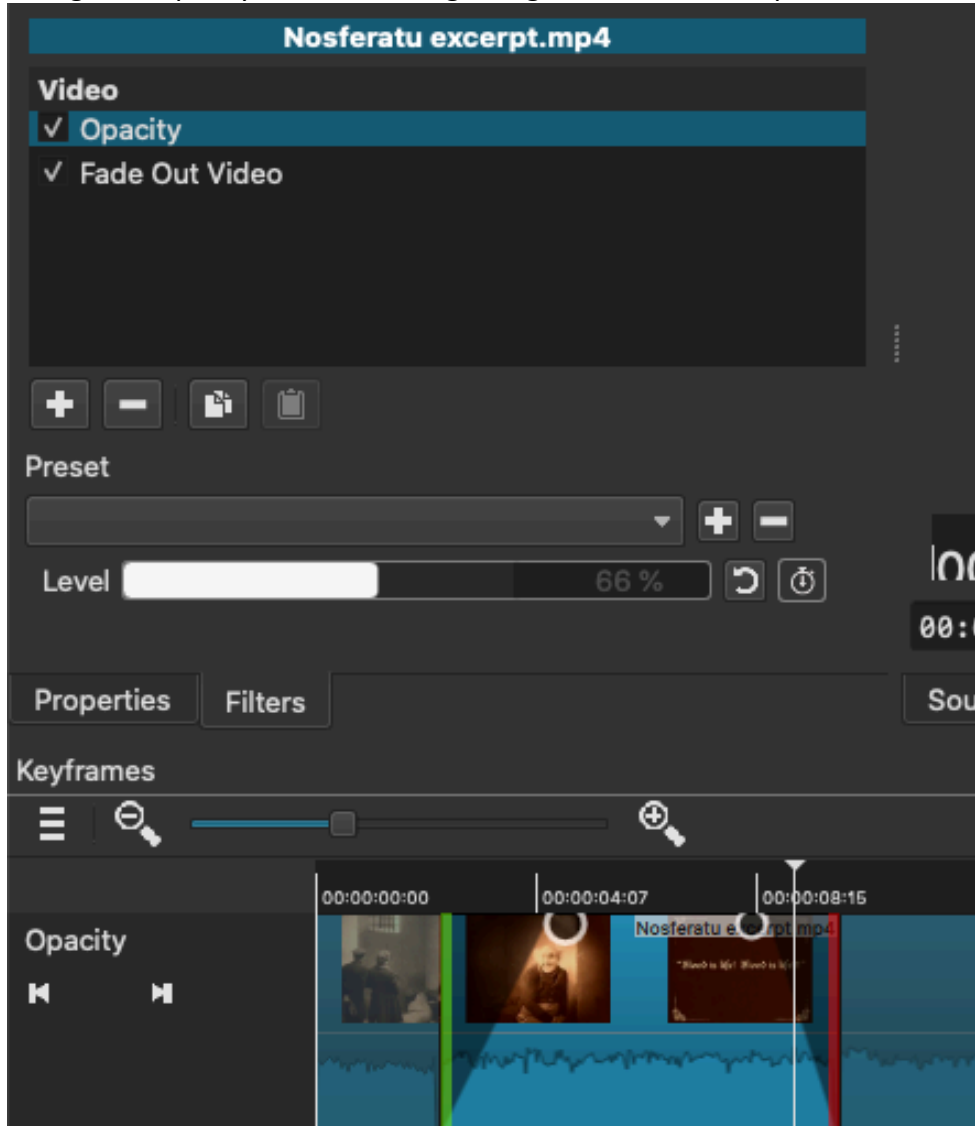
Nosferatu excerpt.mp4

Video

✓ Opacity

✓ Fade Out Video

Preset

Level 66 %

Properties Filters

Keyframes

00:00:00:00 00:00:04:07 00:00:08:15

Opacity

Nosferatu excerpt.mp4

"Blood is life! Blood is life!"

Sou

00: